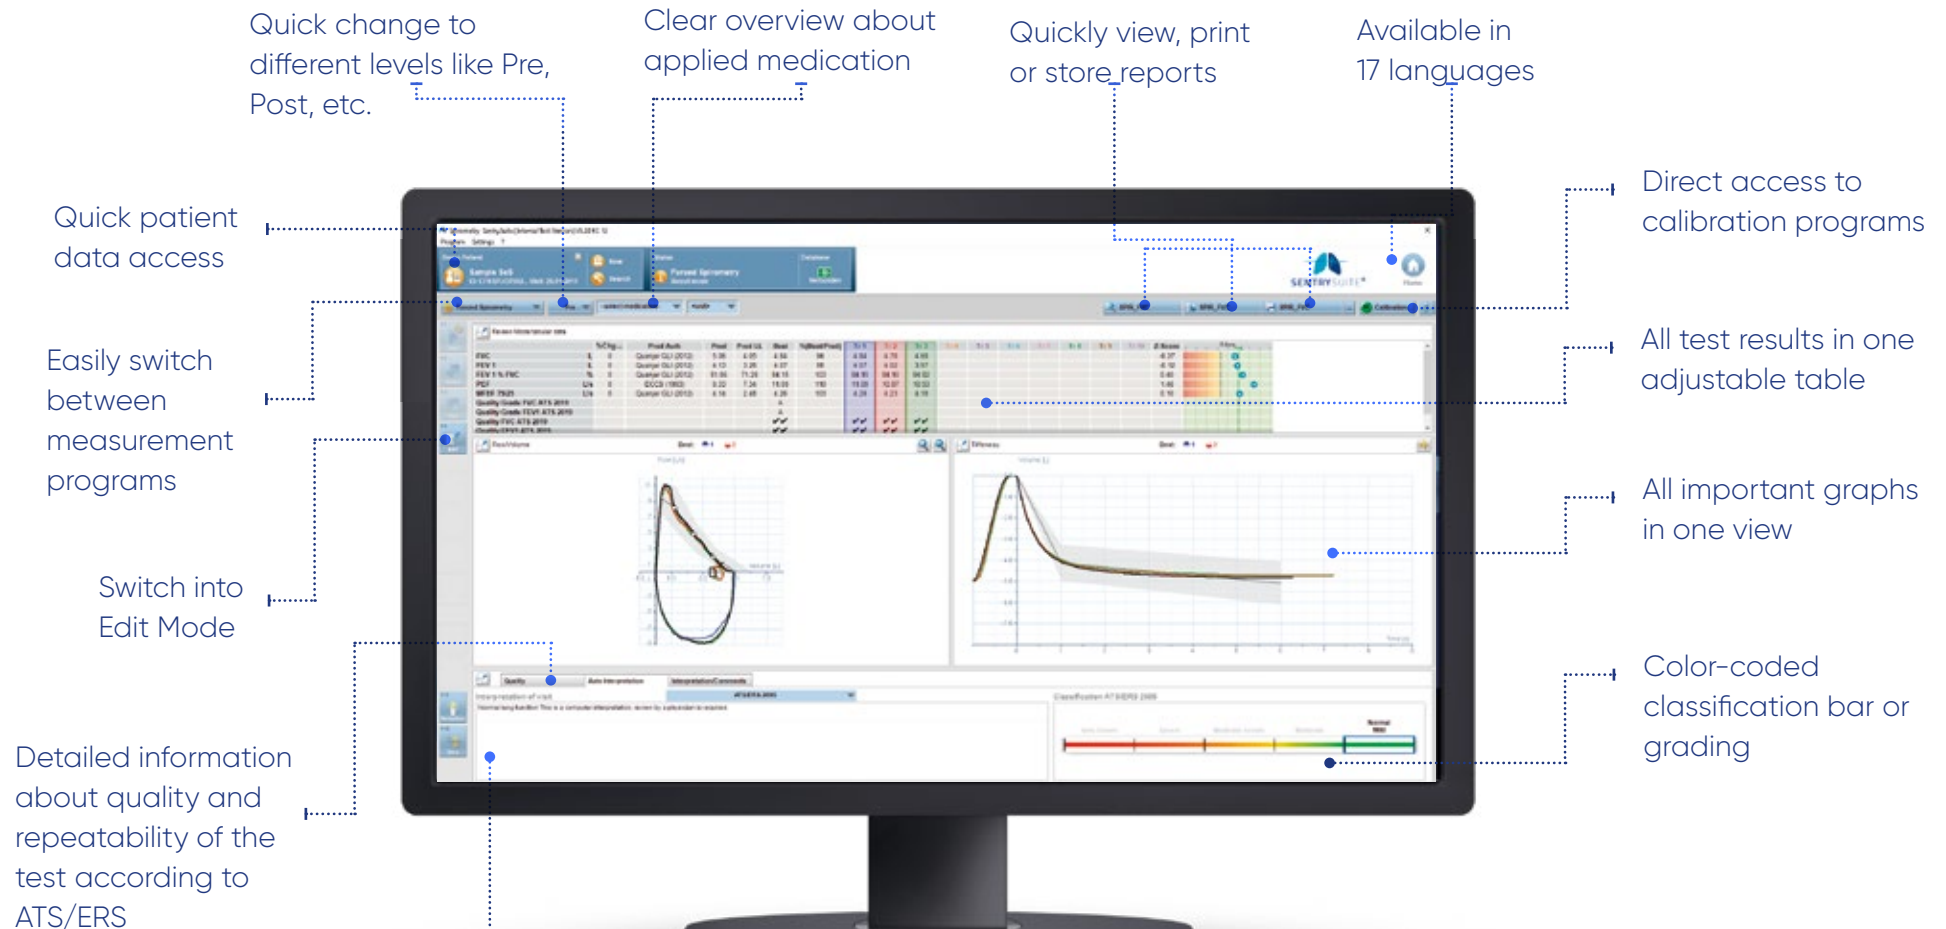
Quick change to different levels like Pre, Post, etc.

Clear overview about applied medication

Quickly view, print or store reports

Available in 17 languages

Quick patient data access

Direct access to calibration programs

Easily switch between measurement programs

All test results in one adjustable table

All important graphs in one view

Switch into Edit Mode

Color-coded classification bar or grading

Detailed information about quality and repeatability of the test according to ATS/ERS

SENTRYSUITE